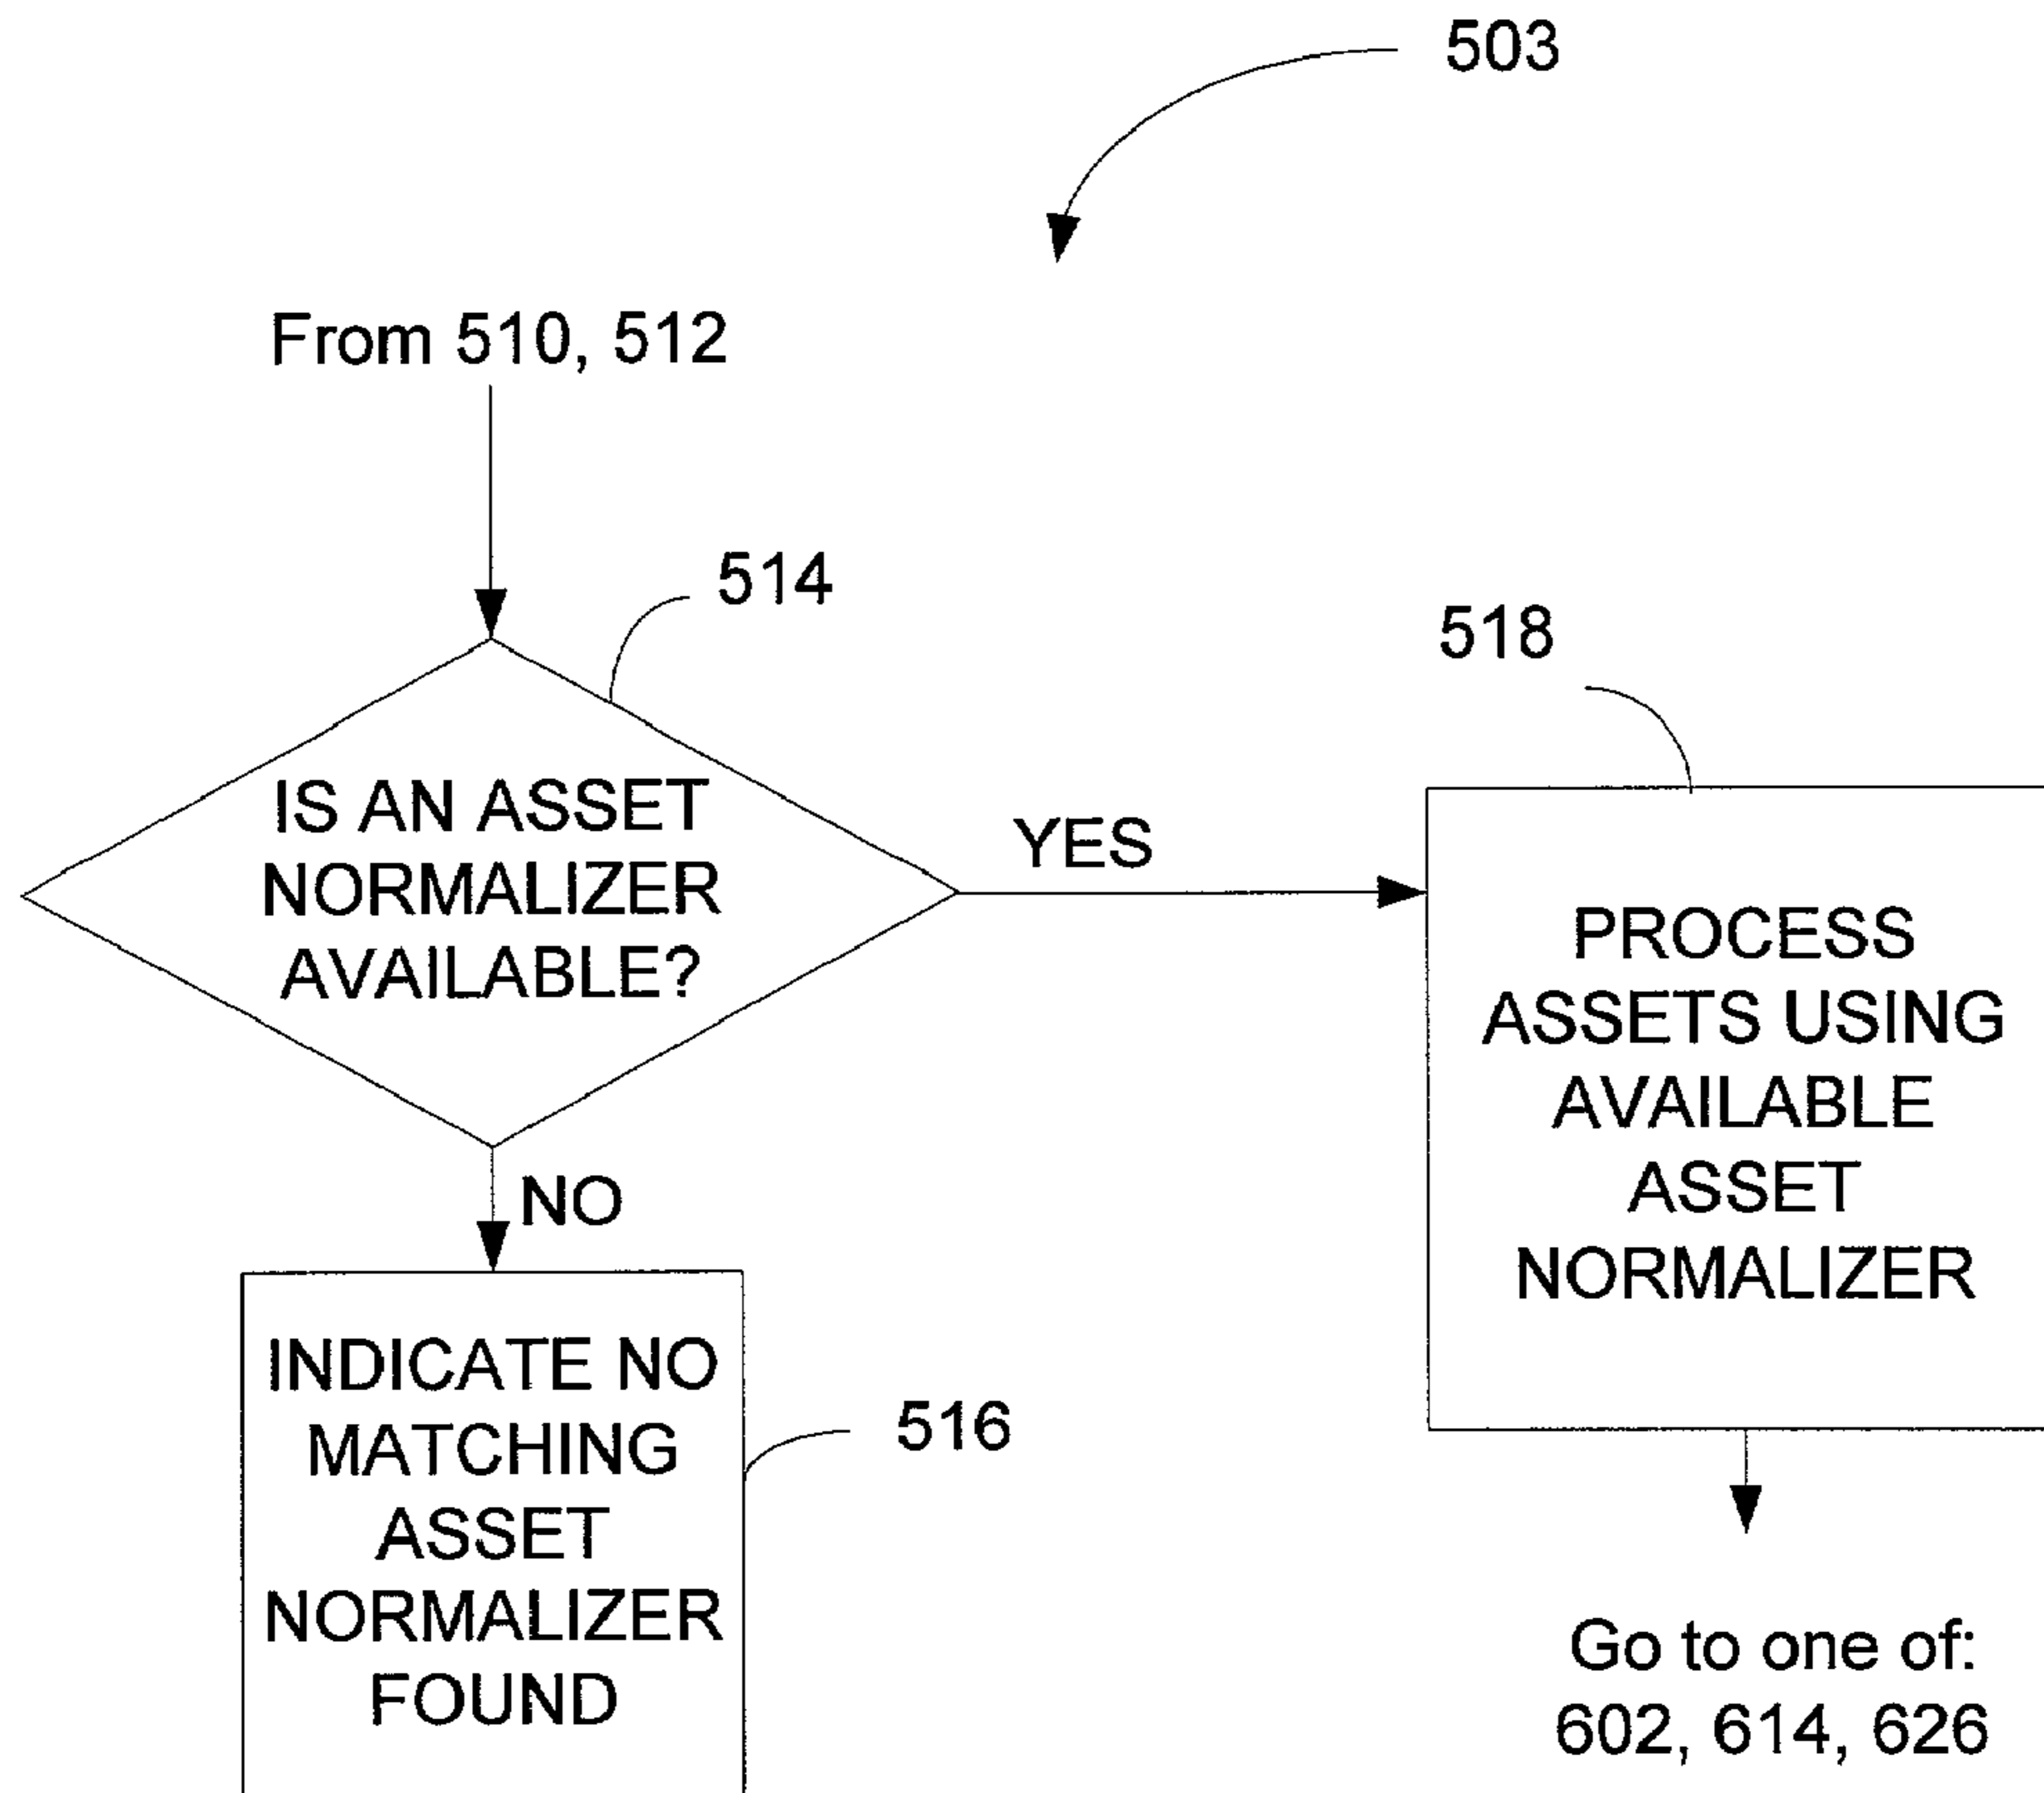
503

From 510, 512

514

IS AN ASSET NORMALIZER AVAILABLE?

YES

518

PROCESS ASSETS USING AVAILABLE ASSET NORMALIZER

NO

INDICATE NO MATCHING ASSET NORMALIZER FOUND

516

Go to one of: 602, 614, 626